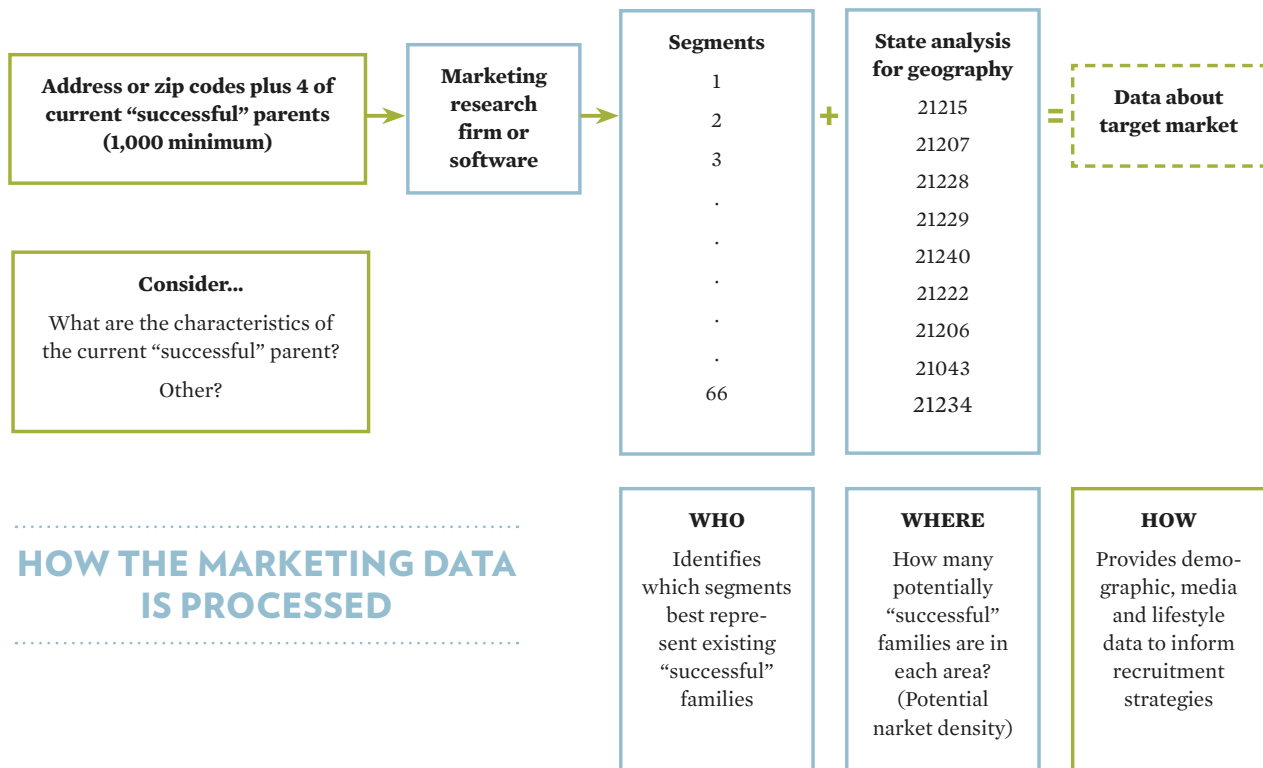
Address or zip codes plus 4 of current “successful” parents (1,000 minimum)

Marketing research firm or software

Segments
1
2
3
.
.
.
.
.
66

+

State analysis for geography
21215
21207
21228
21229
21240
21222
21206
21043
21234

=

Data about target market

Consider...
What are the characteristics of the current “successful” parent?
Other?

HOW THE MARKETING DATA IS PROCESSED

WHO
Identifies which segments best represent existing “successful” families

WHERE
How many potentially “successful” families are in each area? (Potential narket density)

HOW
Provides demographic, media and lifestyle data to inform recruitment strategies